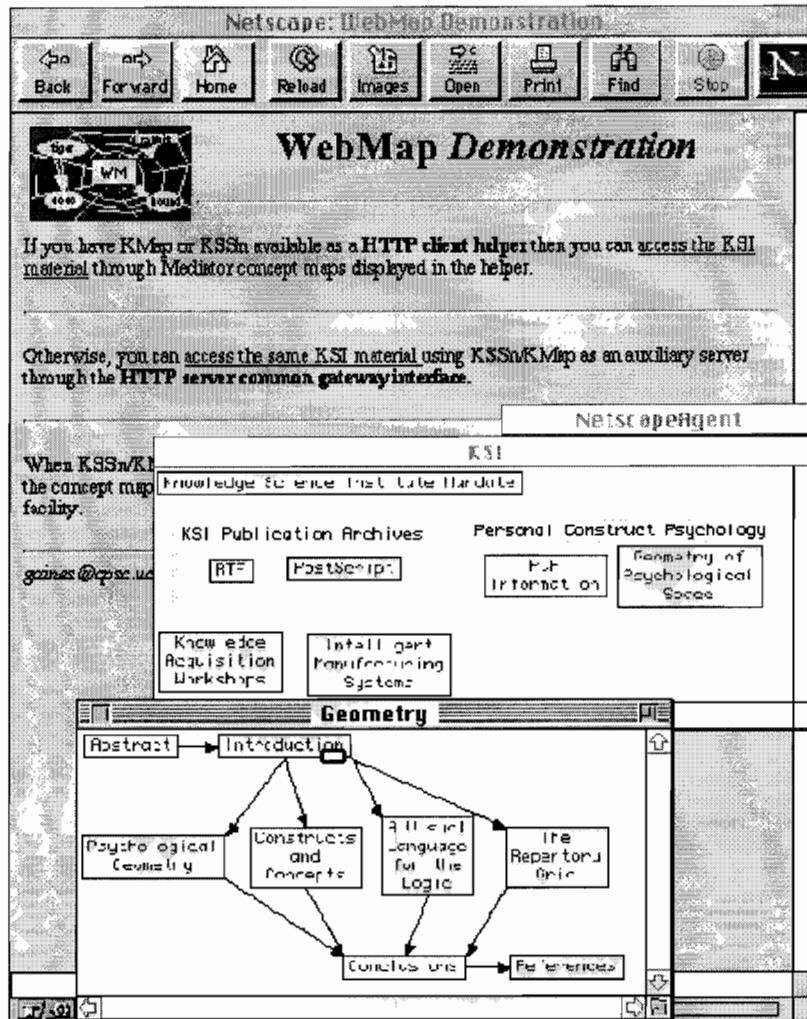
Netscape: WebMap Demonstration

Back Forward Home Reload Images Open Print Find Stop

WebMap Demonstration

If you have KMap or KSSn available as a HTTP client helper then you can access the KSI material through Mediator concept maps displayed in the helper.

Otherwise, you can access the same KSI material using KSSn/KMap as an auxiliary server through the HTTP server common gateway interface.

When KSSn/K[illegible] the concept map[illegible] facility.

gaines@cpsc.uc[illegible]

NetscapeAgent

KSI

Knowledge Science Institute Mandate

KSI Publication Archives

RTF

PostScript

Personal Construct Psychology

PCP Information

Geometry of Psychological Space

Knowledge Acquisition Workshops

Intelligent Manufacturing Systems

Geometry

Abstract

Introduction

Psychological Geometry

Constructs and Concepts

A Visual Language for the Logic

The Repertory Grid

Conclusions

References